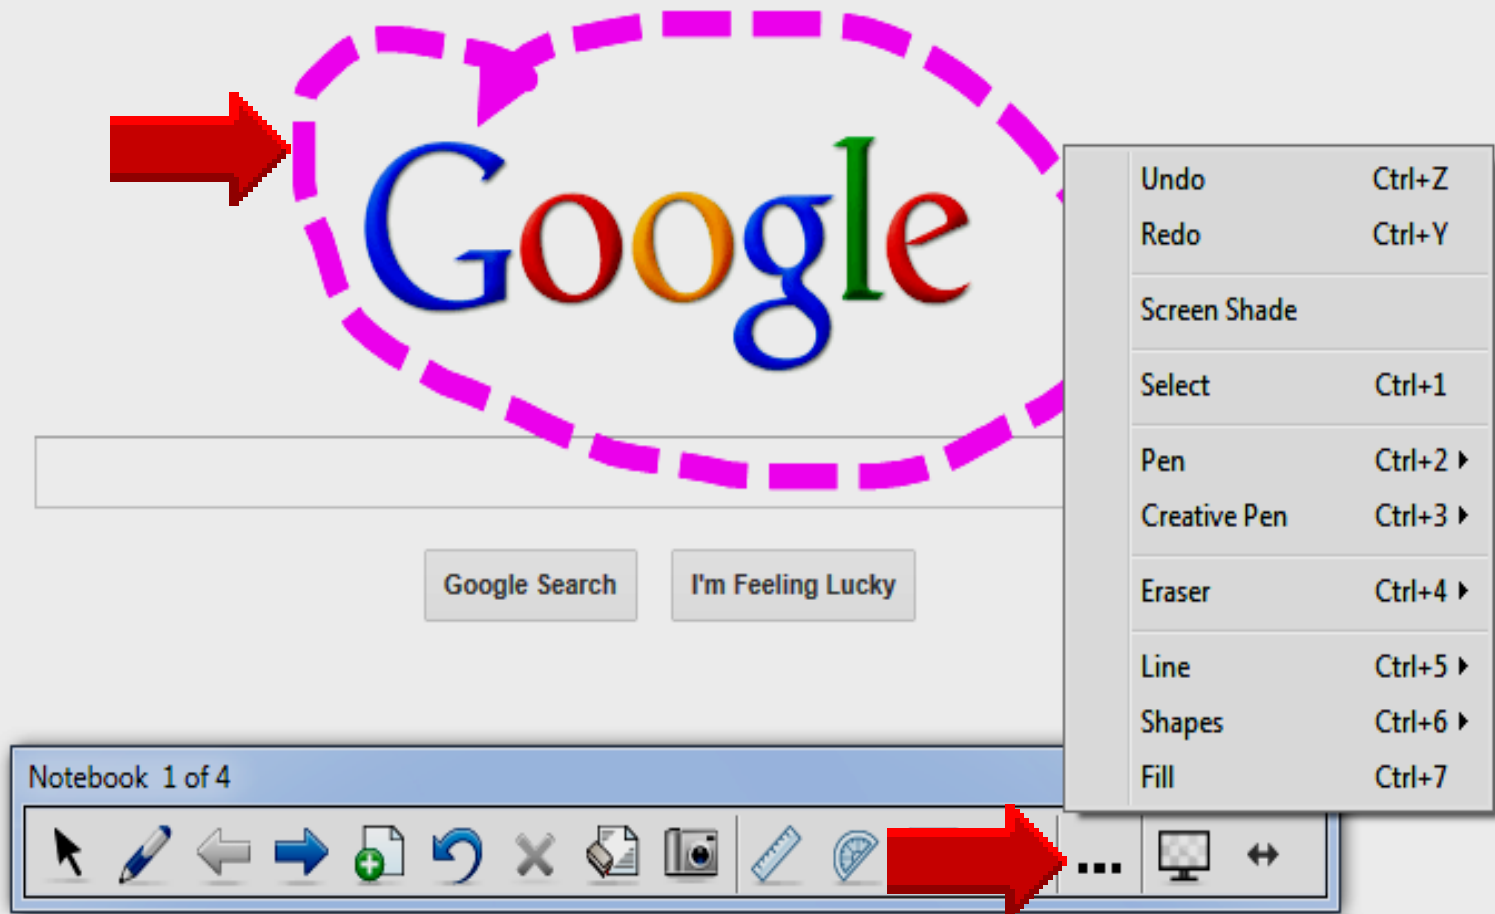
Google

Google Search

I'm Feeling Lucky

Notebook 1 of 4

...

| | |
|---|---|
| Undo | Ctrl+Z |
| Redo | Ctrl+Y |
| Screen Shade | |
| Select | Ctrl+1 |
| Pen | Ctrl+2 |
| Creative Pen | Ctrl+3 |
| Eraser | Ctrl+4 |
| Line | Ctrl+5 |
| Shapes | Ctrl+6 |
| Fill | Ctrl+7 |